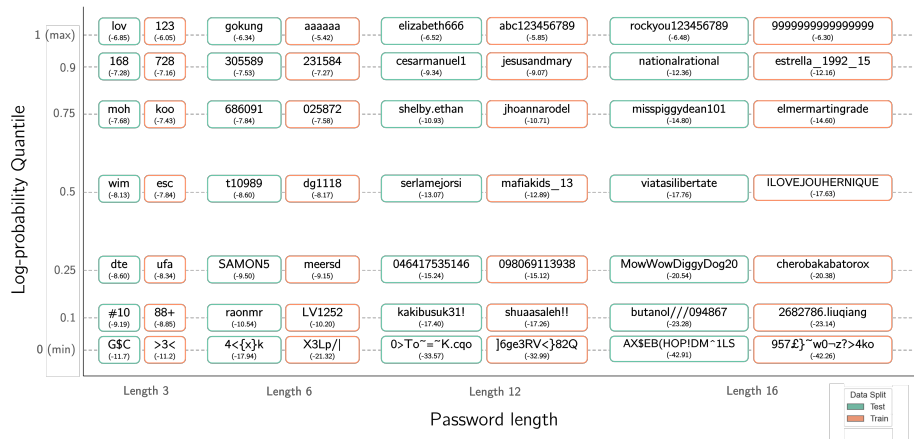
Log-probability Quantile

| | Length 3 | | Length 6 | | Length 12 | | Length 16 | |
|---|---|---|---|---|---|---|---|---|
| 1 (max) | lov (-6.85) | 123 (-6.05) | gokung (-6.34) | aaaaaa (-5.42) | elizabeth666 (-6.52) | abc123456789 (-5.85) | rockyou123456789 (-6.48) | 9999999999999999 (-6.30) |
| 0.9 | 168 (-7.28) | 728 (-7.16) | 305589 (-7.53) | 231584 (-7.27) | cesarmanuel1 (-9.34) | jesusandmary (-9.07) | nationalrational (-12.36) | estrella_1992_15 (-12.16) |
| 0.75 | moh (-7.68) | koo (-7.43) | 686091 (-7.84) | 025872 (-7.58) | shelby.ethan (-10.93) | jhoannarodel (-10.71) | misspiggydean101 (-14.80) | elmermartingrade (-14.60) |
| 0.5 | wim (-8.13) | esc (-7.84) | t10989 (-8.60) | dg1118 (-8.17) | serlamejorsi (-13.07) | mafiakids_13 (-12.89) | viatasilibertate (-17.76) | ILOVEJOUHERNIQUE (-17.63) |
| 0.25 | dte (-8.60) | ufa (-8.34) | SAMON5 (-9.50) | meersd (-9.15) | 046417535146 (-15.24) | 098069113938 (-15.12) | MowWowDiggyDog20 (-20.54) | cherobakabatorox (-20.38) |
| 0.1 | #10 (-9.19) | 88+ (-8.85) | raonmr (-10.54) | LV1252 (-10.20) | kakibusuk31! (-17.40) | shuaasaleh!! (-17.26) | butanol///094867 (-23.28) | 2682786.liuqiang (-23.14) |
| 0 (min) | G$C (-11.7) | >3< (-11.2) | 4<{x}k (-17.94) | X3Lp/\| (-21.32) | 0>To˜=˜K.cqo (-33.57) | ]6ge3RV<}82Q (-32.99) | AX$EB(HOP!DM^1LS (-42.91) | 957£}˜w0¬z?>4ko (-42.26) |

Password length

Data Split
Test
Train